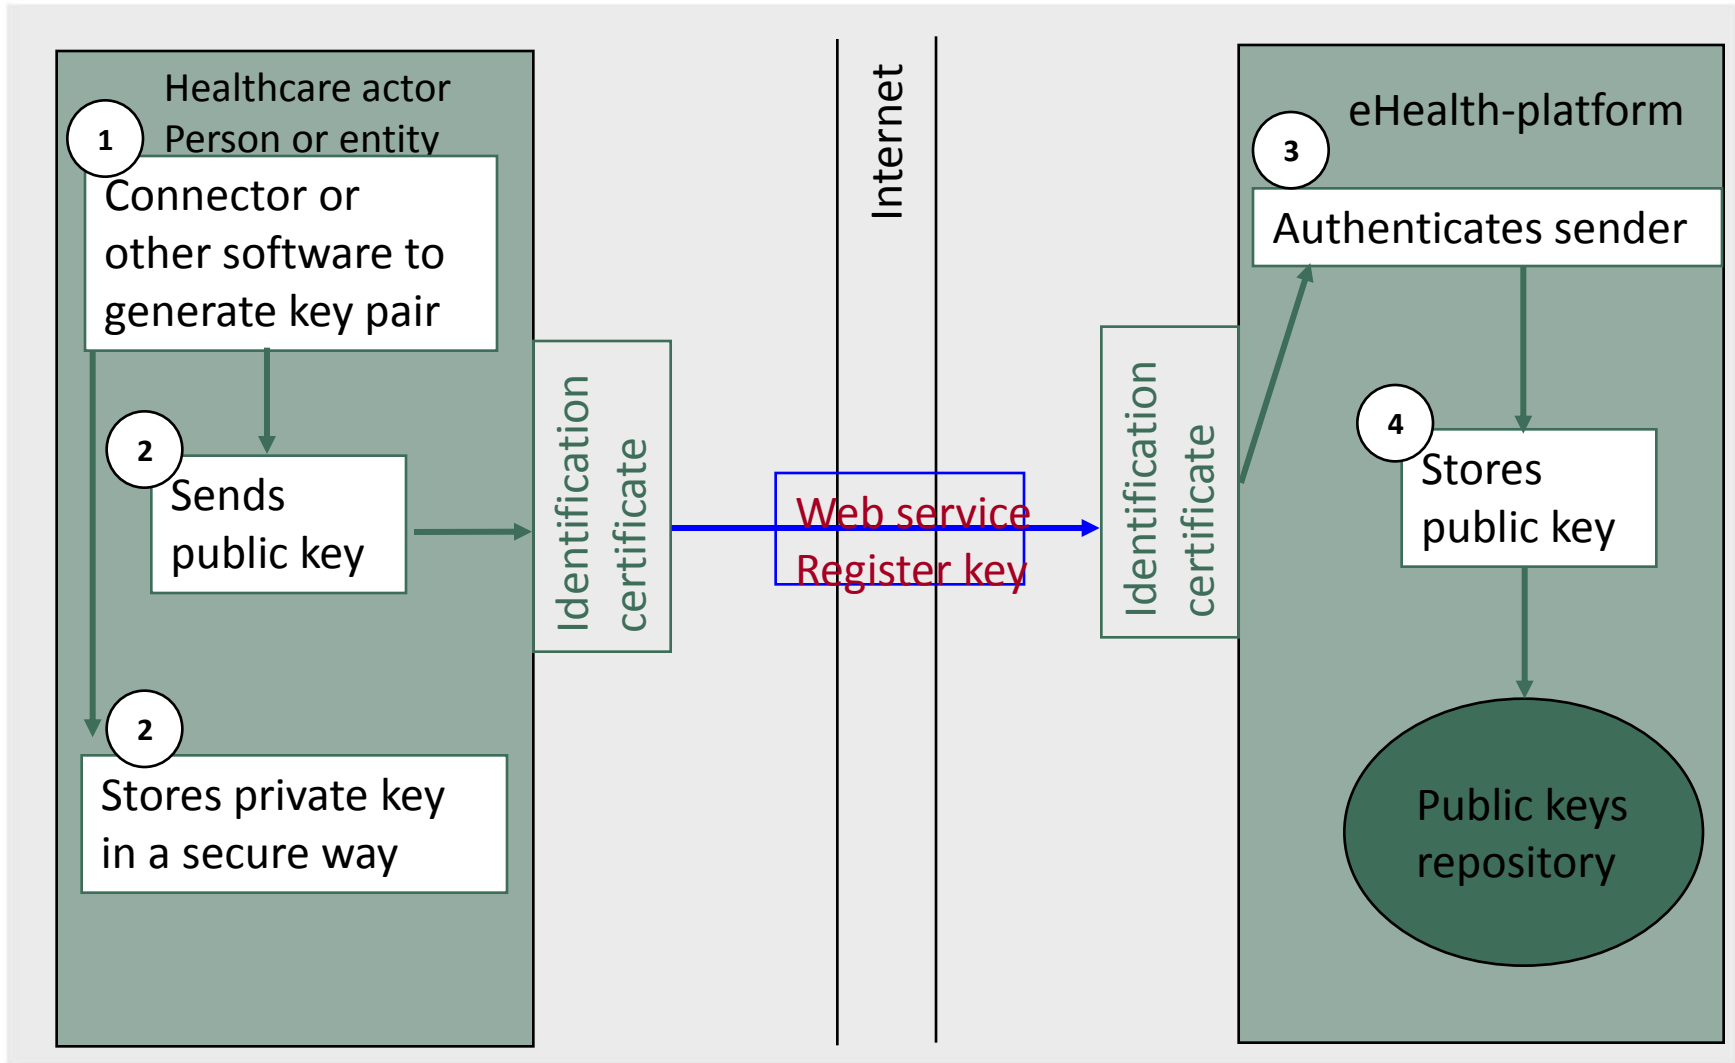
Healthcare actor
Person or entity

1

Connector or other software to generate key pair

2

Sends public key

2

Stores private key in a secure way

Identification certificate

Internet

Web service
Register key

Identification certificate

eHealth-platform

3

Authenticates sender

4

Stores public key

Public keys repository